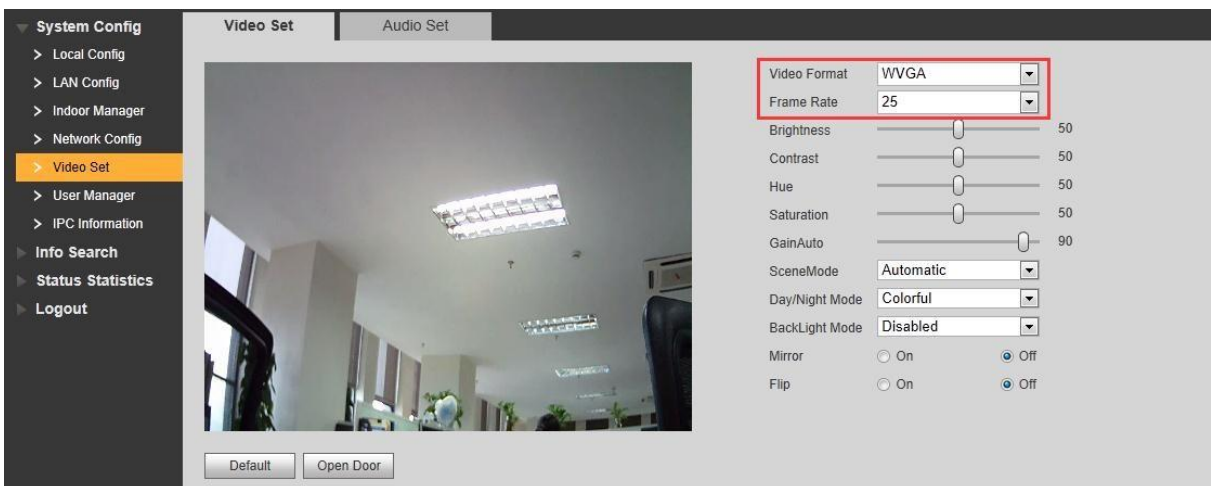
System Config
> Local Config
> LAN Config
> Indoor Manager
> Network Config
> Video Set
> User Manager
> IPC Information
Info Search
Status Statistics
Logout

Video Set
Audio Set

Video Format WVGA
Frame Rate 25
Brightness 50
Contrast 50
Hue 50
Saturation 50
GainAuto 90
SceneMode Automatic
Day/Night Mode Colorful
BackLight Mode Disabled
Mirror On Off
Flip On Off

Default
Open Door